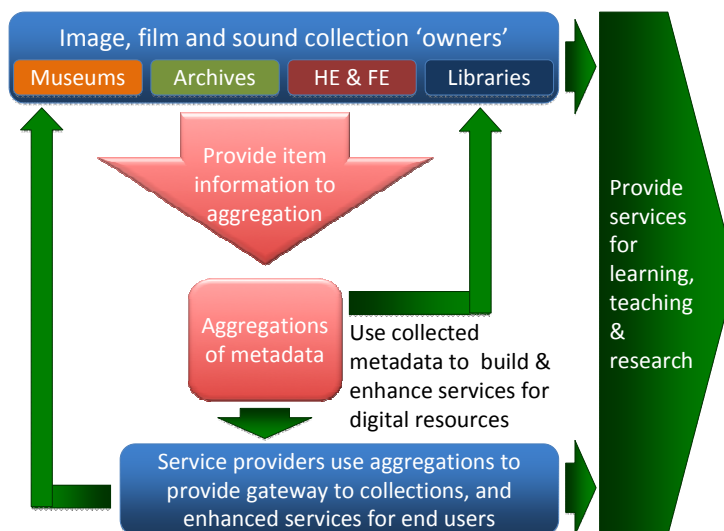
Image, film and sound collection 'owners'

Museums

Archives

HE & FE

Libraries

Provide item information to aggregation

Aggregations of metadata

Use collected metadata to build & enhance services for digital resources

Service providers use aggregations to provide gateway to collections, and enhanced services for end users

Provide services for learning, teaching & research